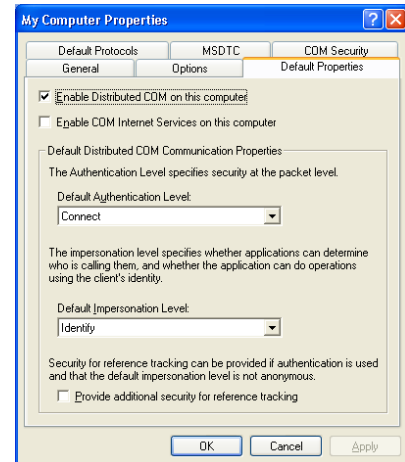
My Computer Properties

Default Protocols | MSDTC | COM Security
General | Options | Default Properties

Enable Distributed COM on this computer

Enable COM Internet Services on this computer

Default Distributed COM Communication Properties

The Authentication Level specifies security at the packet level.

Default Authentication Level:
Connect

The impersonation level specifies whether applications can determine who is calling them, and whether the application can do operations using the client's identity.

Default Impersonation Level:
Identify

Security for reference tracking can be provided if authentication is used and that the default impersonation level is not anonymous.

Provide additional security for reference tracking

OK | Cancel | Apply